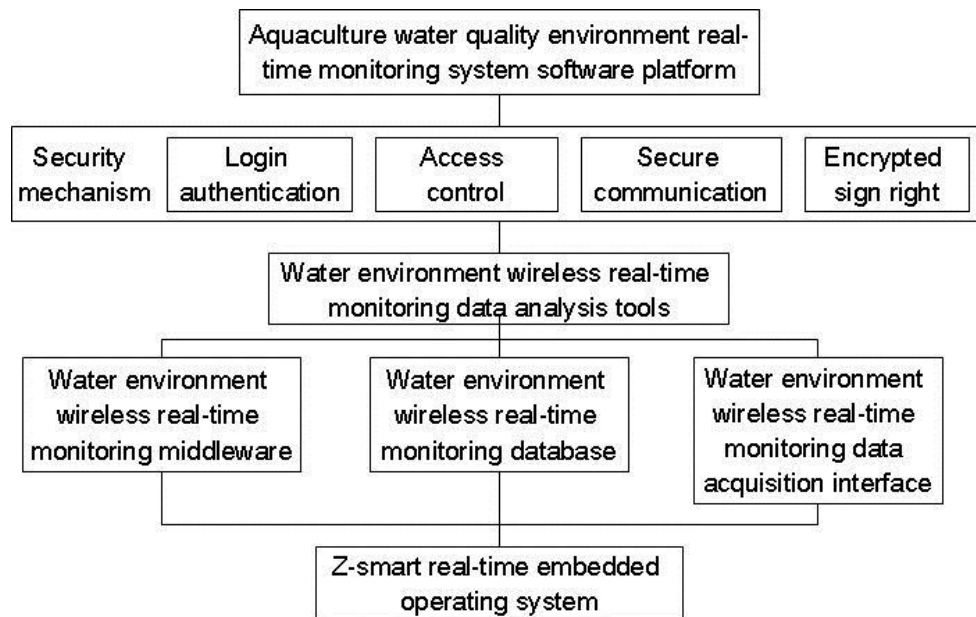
Aquaculture water quality environment real-time monitoring system software platform

Security mechanism

Login authentication

Access control

Secure communication

Encrypted sign right

Water environment wireless real-time monitoring data analysis tools

Water environment wireless real-time monitoring middleware

Water environment wireless real-time monitoring database

Water environment wireless real-time monitoring data acquisition interface

Z-smart real-time embedded operating system